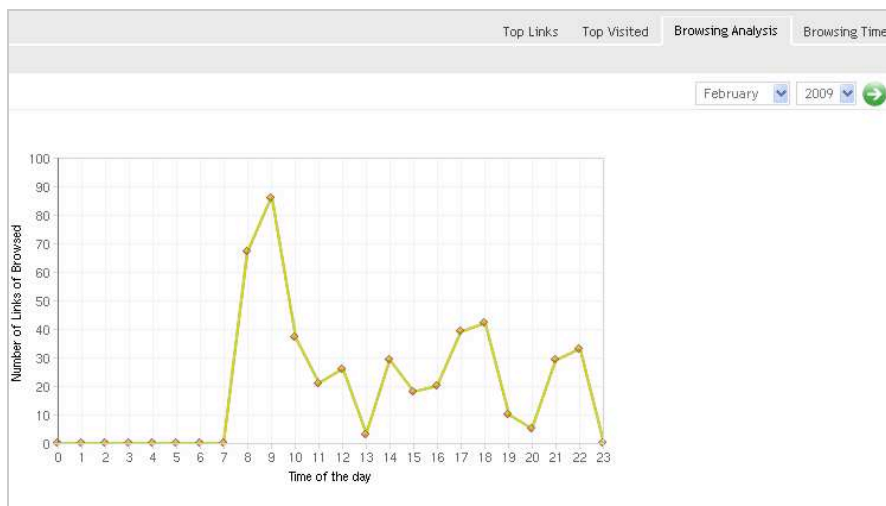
Top Links Top Visited Browsing Analysis Browsing Time

February 2009

100
90
80
70
60
50
40
30
20
10
0

Number of Links of Browsed

0 1 2 3 4 5 6 7 8 9 10 11 12 13 14 15 16 17 18 19 20 21 22 23
Time of the day